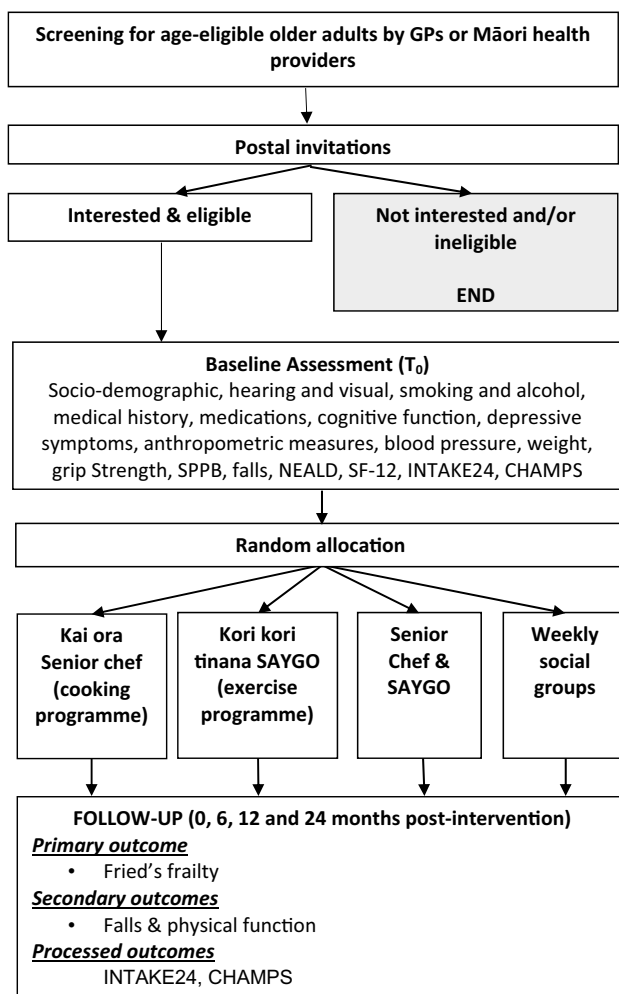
Screening for age-eligible older adults by GPs or Māori health providers

Postal invitations

Interested & eligible

Not interested and/or ineligible

END

Baseline Assessment ($T_0$)
Socio-demographic, hearing and visual, smoking and alcohol, medical history, medications, cognitive function, depressive symptoms, anthropometric measures, blood pressure, weight, grip Strength, SPPB, falls, NEALD, SF-12, INTAKE24, CHAMPS

Random allocation

Kai ora Senior chef (cooking programme)

Kori kori tinana SAYGO (exercise programme)

Senior Chef & SAYGO

Weekly social groups

FOLLOW-UP (0, 6, 12 and 24 months post-intervention)
Primary outcome
• Fried's frailty
Secondary outcomes
• Falls & physical function
Processed outcomes
INTAKE24, CHAMPS